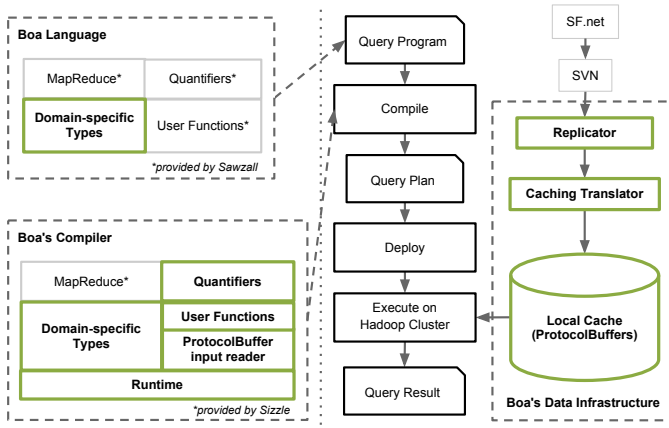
Boa Language

MapReduce*

Quantifiers*

Domain-specific Types

User Functions*

*provided by Sawzall

Boa's Compiler

MapReduce*

Quantifiers

Domain-specific Types

User Functions

ProtocolBuffer input reader

Runtime

*provided by Sizzle

Query Program

Compile

Query Plan

Deploy

Execute on Hadoop Cluster

Query Result

SF.net

SVN

Replicator

Caching Translator

Local Cache (ProtocolBuffers)

Boa's Data Infrastructure